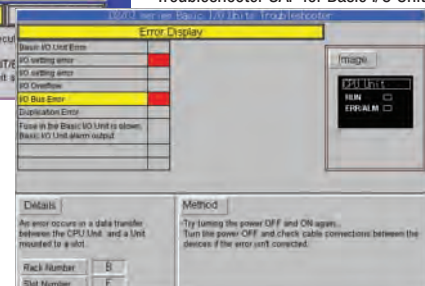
Troubleshooter CX- for Basic I/O Unit

CS/CJ series Basic I/O Units Troubleshooter

Error Display

ccu
T/6
it s

| | |
|---|---|
| Basic I/O Unit Error | |
| I/O setting error | |
| I/O setting error | |
| I/O Overflow | |
| I/O Bus Error | |
| Duplication Error | |
| Fuse in the Basic I/O Unit is blown. Basic I/O Unit alarm output | |
| | |
| | |

Image

CPU Unit
RUN
ERR/ALM

Details

An error occurs in a data transfer between the CPU Unit and a Unit mounted to a slot.

Rack Number B
Slot Number F

Method

Try turning the power OFF and ON again.
Turn the power OFF and check cable connections between the devices if the error isn't corrected.